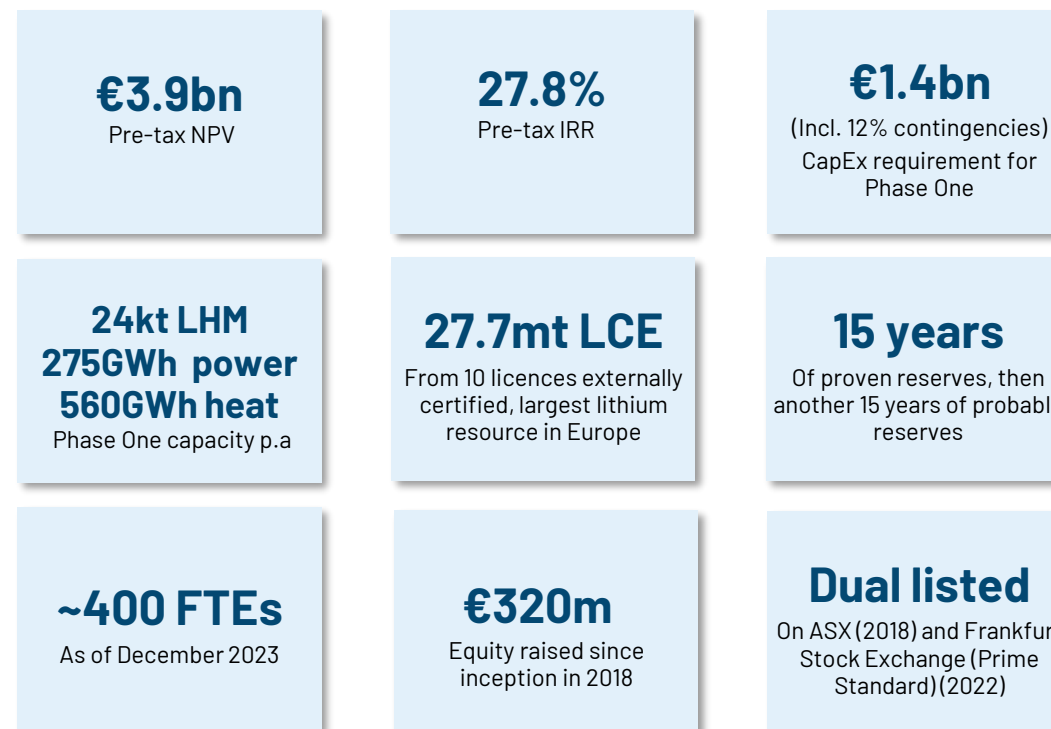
€3.9bn
Pre-tax NPV

27.8%
Pre-tax IRR

€1.4bn
(Incl. 12% contingencies)
CapEx requirement for Phase One

24kt LHM
275GWh power
560GWh heat
Phase One capacity p.a

27.7mt LCE
From 10 licences externally certified, largest lithium resource in Europe

15 years
Of proven reserves, then another 15 years of probabl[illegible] reserves

~400 FTEs
As of December 2023

€320m
Equity raised since inception in 2018

Dual listed
On ASX (2018) and Frankfur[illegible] Stock Exchange (Prime Standard) (2022)